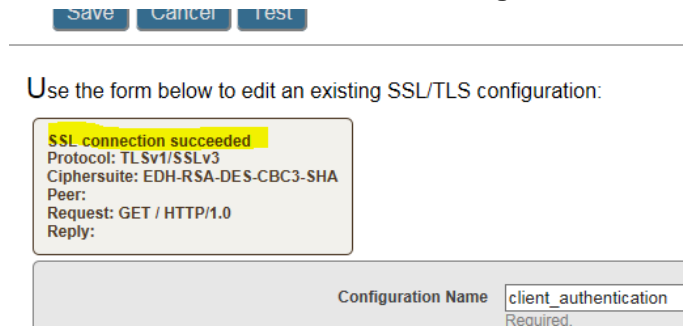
Save Cancel Test

Use the form below to edit an existing SSL/TLS configuration:

SSL connection succeeded
Protocol: TLSv1/SSLv3
Ciphersuite: EDH-RSA-DES-CBC3-SHA
Peer:
Request: GET / HTTP/1.0
Reply:

Configuration Name client_authentication
Required.